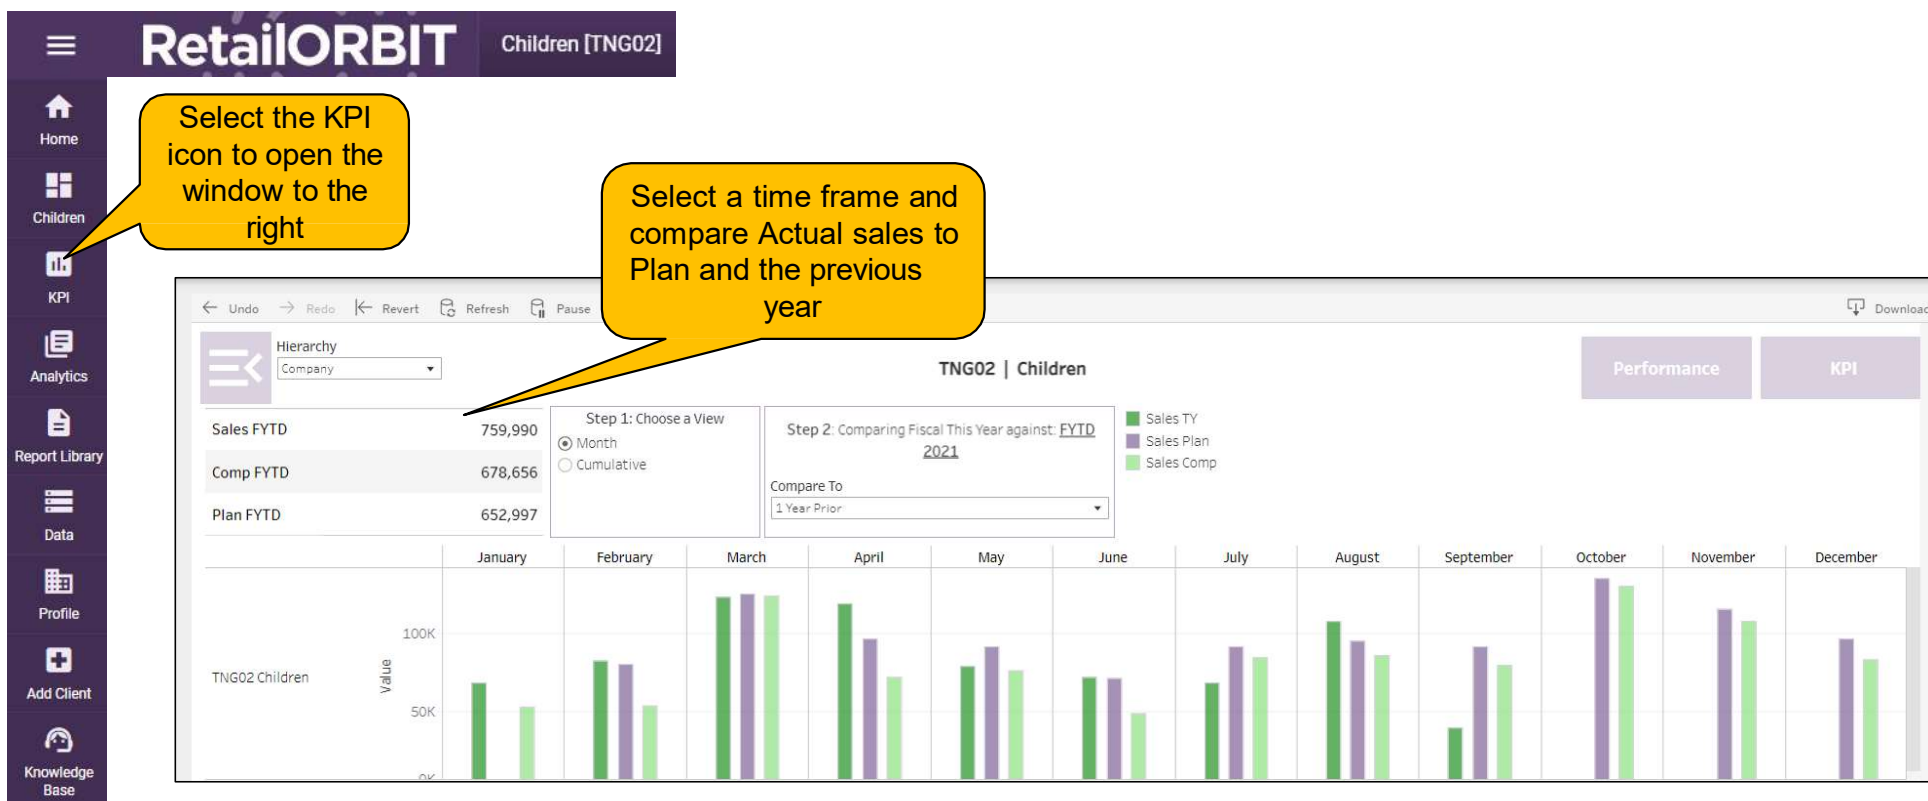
RetailORBIT
Children [TNG02]

Home
Children
KPI
Analytics
Report Library
Data
Profile
Add Client
Knowledge Base

Select the KPI icon to open the window to the right

Select a time frame and compare Actual sales to Plan and the previous year

Undo Redo Revert Refresh Pause

Download

Hierarchy
Company

TNG02 | Children

Performance
KPI

| Sales FYTD | 759,990 |
|---|---|
| Comp FYTD | 678,656 |
| Plan FYTD | 652,997 |

Step 1: Choose a View
Month
Cumulative

Step 2: Comparing Fiscal This Year against: FYTD 2021
Compare To
1 Year Prior

Sales TY
Sales Plan
Sales Comp

January February March April May June July August September October November December

100K
50K
0K
Value
TNG02 Children